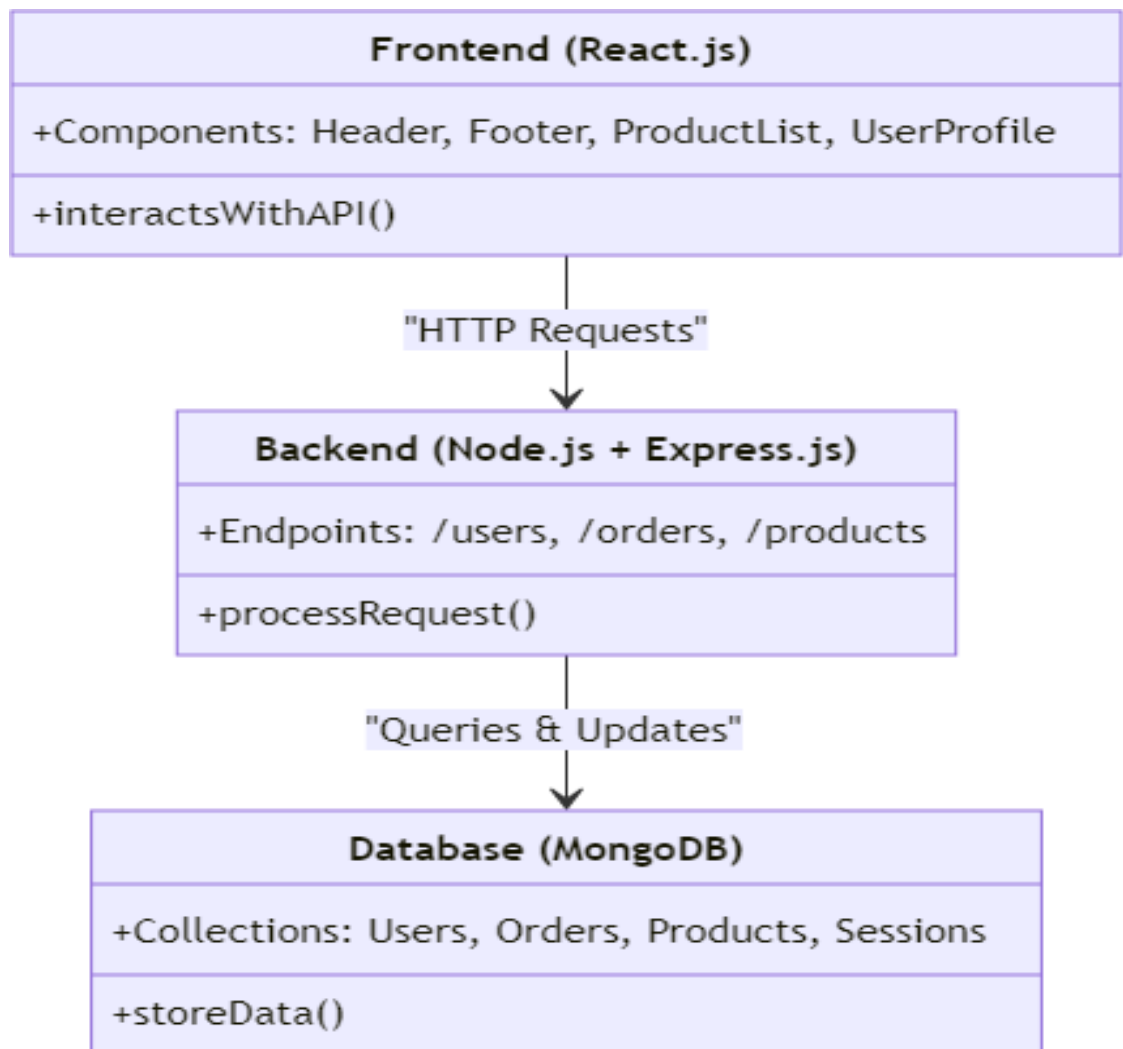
Frontend (React.js)

+Components: Header, Footer, ProductList, UserProfile

+interactsWithAPI()

"HTTP Requests"

Backend (Node.js + Express.js)

+Endpoints: /users, /orders, /products

+processRequest()

"Queries & Updates"

Database (MongoDB)

+Collections: Users, Orders, Products, Sessions

+storeData()